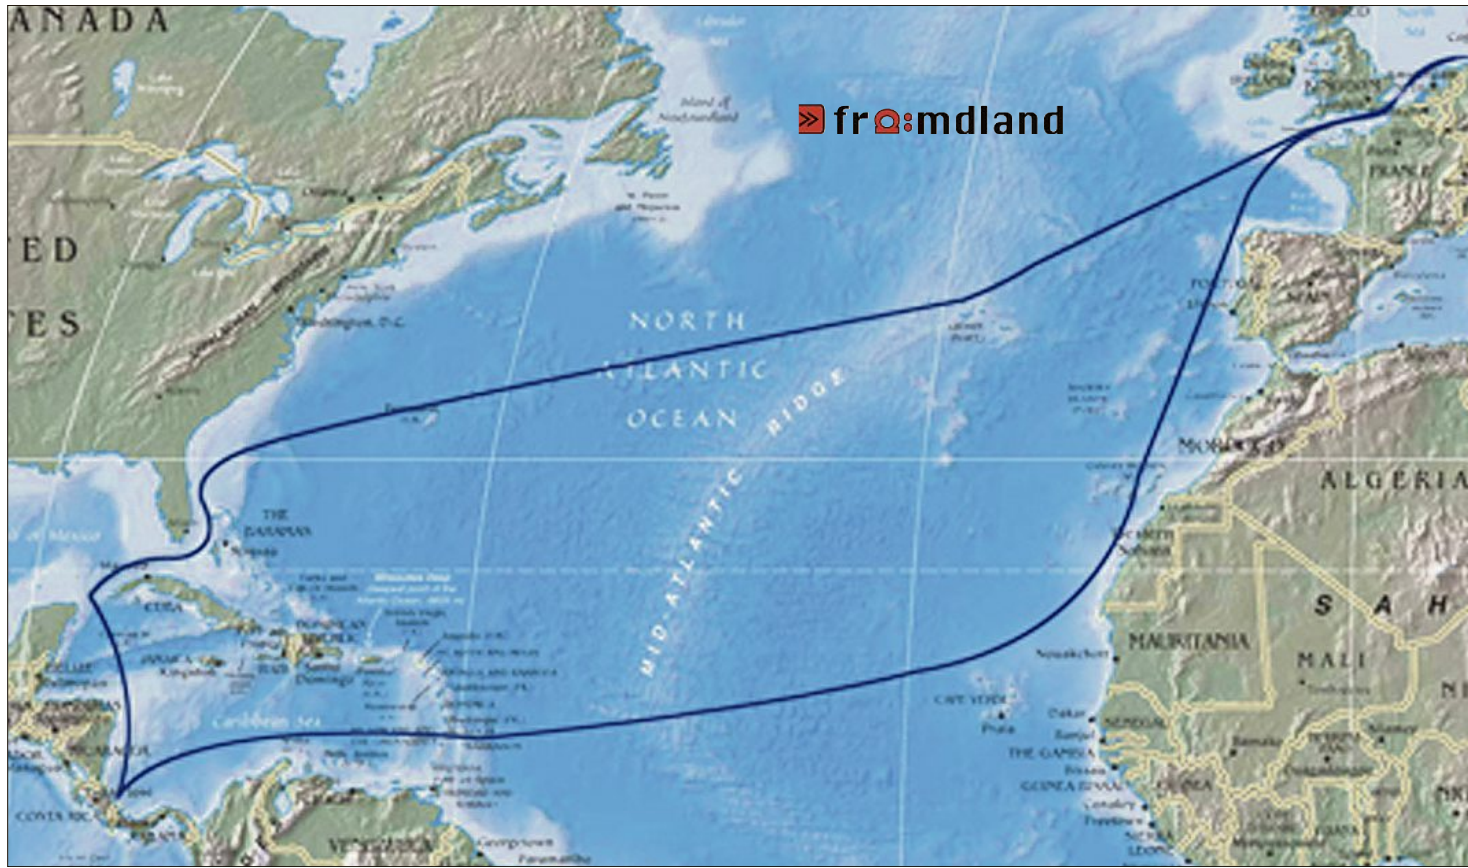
ANADA

TED

TES

fr:mdland

NORTH ATLANTIC OCEAN

MID-ATLANTIC RIDGE

Island of Newfoundland

Washington, D.C.

THE BAHAMAS

CUBA

JAMAICA

Kingston

Santo Domingo

Caribbean Sea

NICARAGUA

COSTA RICA

VENEZUELA

Georgetown

Paramaribo

FRANCE

PORTUGAL

SPAIN

MOROCCO

ALGERIA

MAURITANIA

MALI

S A H

CAPE VERDE

Praia

Dakar

SENEGAL

THE GAMBIA

Banjul

GUINEA-BISSAU

Nouakchott

GUINEA

Conakry

Freetown

SIERRA LEONE